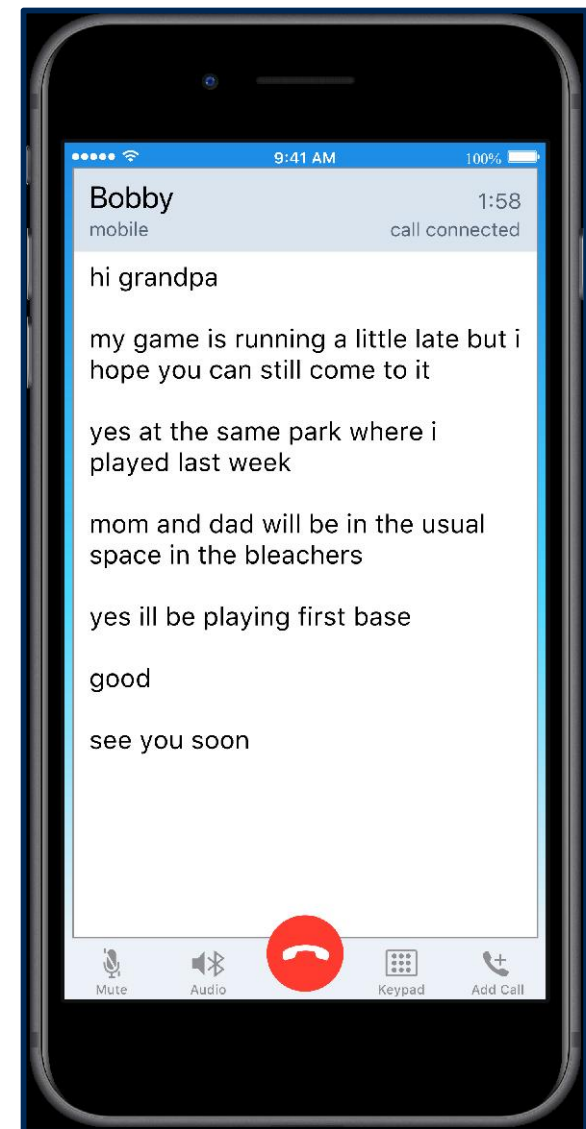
9:41 AM
100%

Bobby
1:58
mobile
call connected

hi grandpa

my game is running a little late but i hope you can still come to it

yes at the same park where i played last week

mom and dad will be in the usual space in the bleachers

yes ill be playing first base

good

see you soon

Mute
Audio
Keypad
Add Call